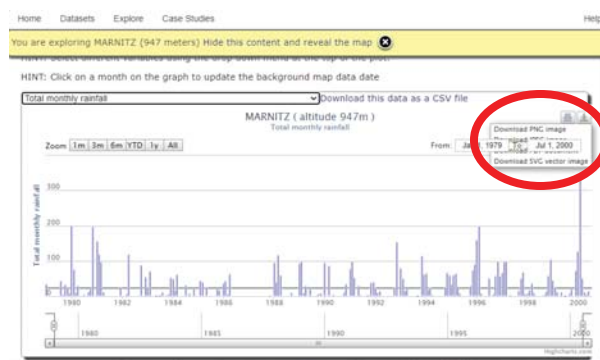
Home Datasets Explore Case Studies Help

You are exploring MARNITZ (947 meters) Hide this content and reveal the map

HINT: Click on a month on the graph to update the background map data date

Total monthly rainfall

Download this data as a CSV file

MARNITZ ( altitude 947m )

Total monthly rainfall

Zoom 1m 3m 6m YTD 1y All

From: Jan 1, 1979 To: Jul 1, 2000

Download PNG image

Download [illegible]

Download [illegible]

Download SVG vector image

Total monthly rainfall

300

200

100

0

1980 1982 1984 1986 1988 1990 1992 1994 1996 1998 2000

1980 1985 1990 1995 2000

Highcharts.com